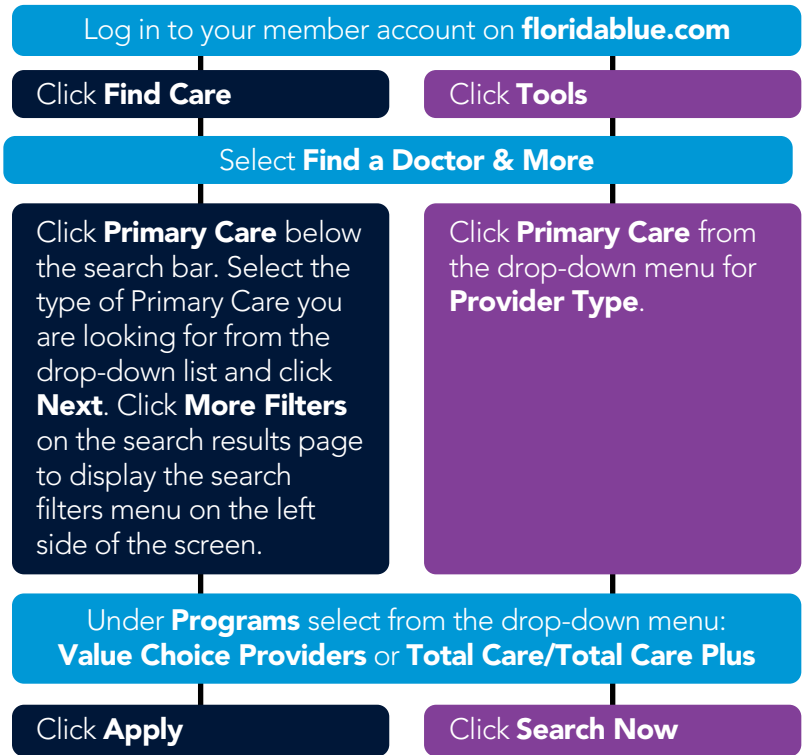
Log in to your member account on **floridablue.com**

Click **Find Care**

Click **Tools**

Select **Find a Doctor & More**

Click **Primary Care** below the search bar. Select the type of Primary Care you are looking for from the drop-down list and click **Next**. Click **More Filters** on the search results page to display the search filters menu on the left side of the screen.

Click **Primary Care** from the drop-down menu for **Provider Type**.

Under **Programs** select from the drop-down menu: **Value Choice Providers** or **Total Care/Total Care Plus**

Click **Apply**

Click **Search Now**